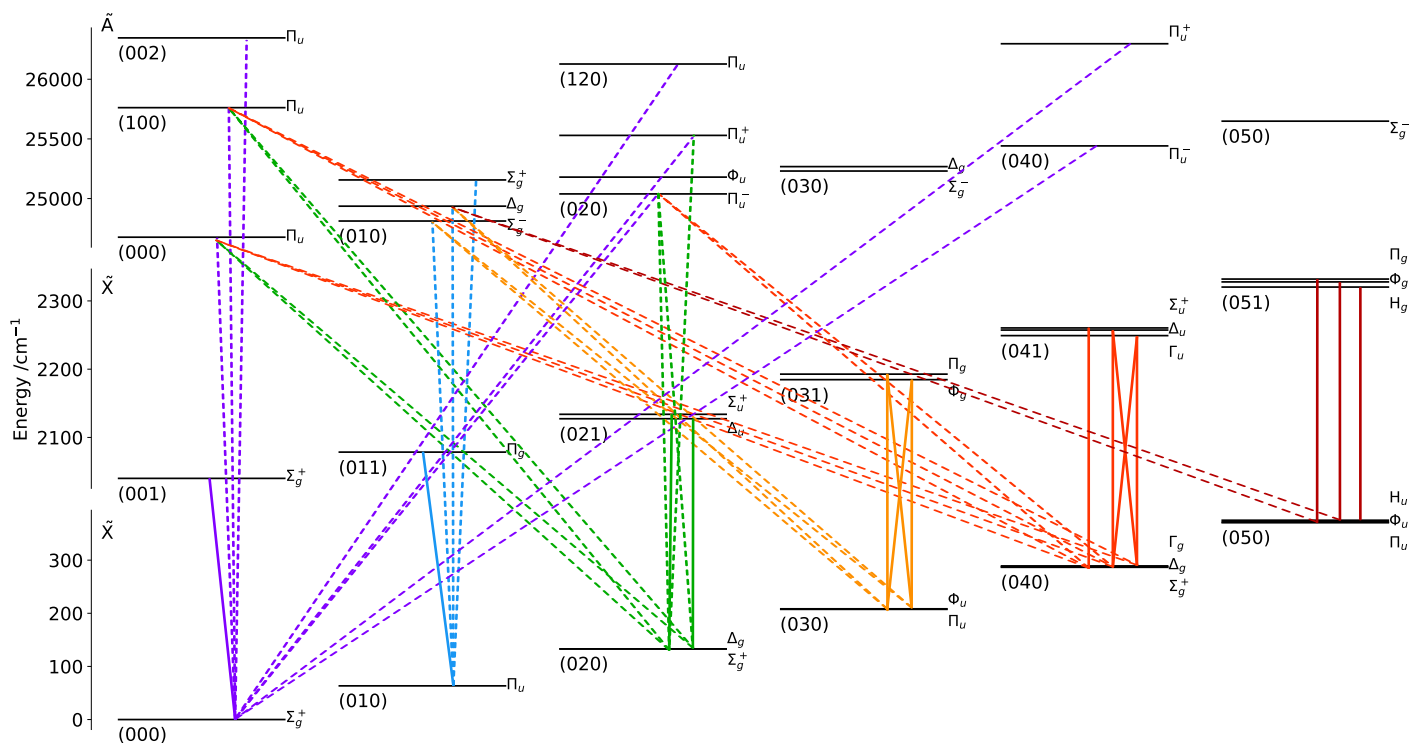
$\tilde{A}$

26000
25500
25000

$\tilde{X}$

2300
2200
2100

$\tilde{X}$

300
200
100
0

Energy /cm$^{-1}$

(002) $\Pi_u$
(100) $\Pi_u$
(000) $\Pi_u$
(001) $\Sigma_g^+$
(000) $\Sigma_g^+$

(010) $\Sigma_g^+$ $\Delta_g$ $\Sigma_g^-$
(011) $\Pi_g$
(010) $\Pi_u$

(120) $\Pi_u$
$\Pi_u^+$
$\Phi_u$
(020) $\Pi_u^-$
(021) $\Sigma_u^+$ $\Delta_u$
(020) $\Delta_g$ $\Sigma_g^+$

(030) $\Delta_g$ $\Sigma_g^-$
(031) $\Pi_g$ $\Phi_g$
(030) $\Phi_u$ $\Pi_u$

$\Pi_u^+$
(040) $\Pi_u^-$
(041) $\Sigma_u^+$ $\Delta_u$ $\Gamma_u$
(040) $\Gamma_g$ $\Delta_g$ $\Sigma_g^+$

(050) $\Sigma_g^-$
(051) $\Pi_g$ $\Phi_g$ $H_g$
(050) $H_u$ $\Phi_u$ $\Pi_u$